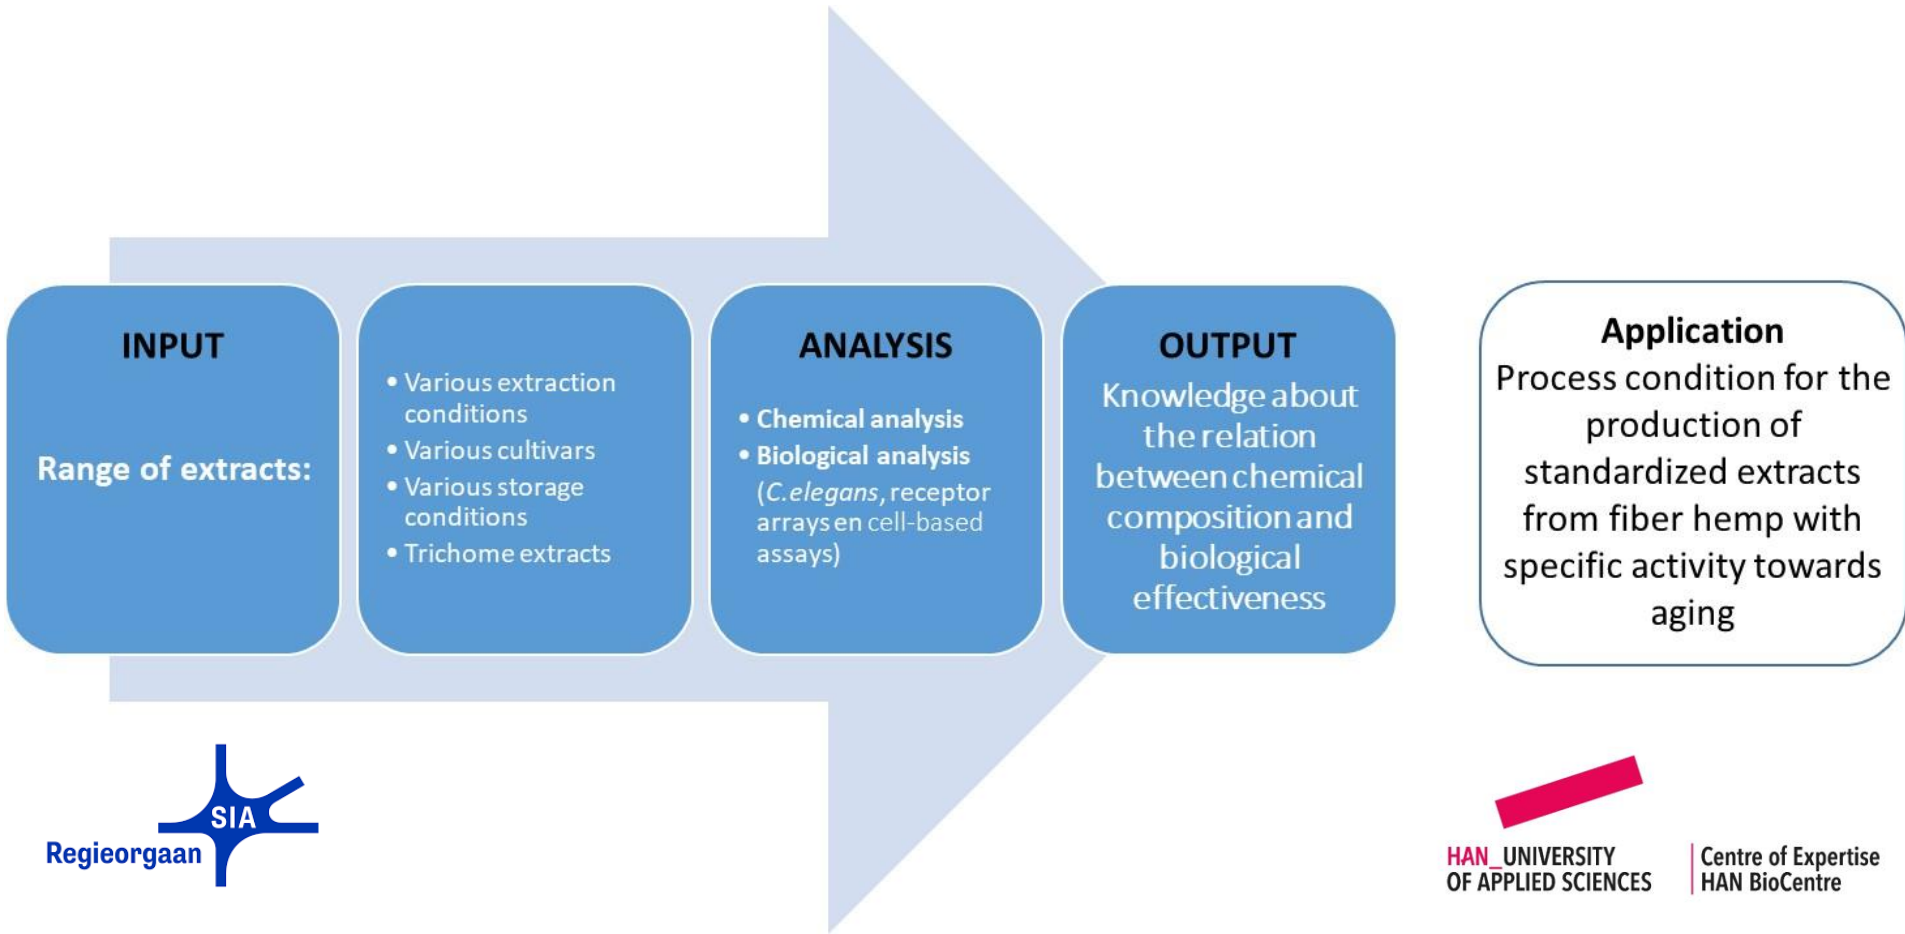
INPUT

Range of extracts:

- Various extraction conditions
- Various cultivars
- Various storage conditions
- Trichome extracts

ANALYSIS

- Chemical analysis
- Biological analysis (C.elegans, receptor arrays en cell-based assays)

OUTPUT

Knowledge about the relation between chemical composition and biological effectiveness

Application

Process condition for the production of standardized extracts from fiber hemp with specific activity towards aging

SIA
Regieorgaan

HAN_UNIVERSITY OF APPLIED SCIENCES

Centre of Expertise HAN BioCentre